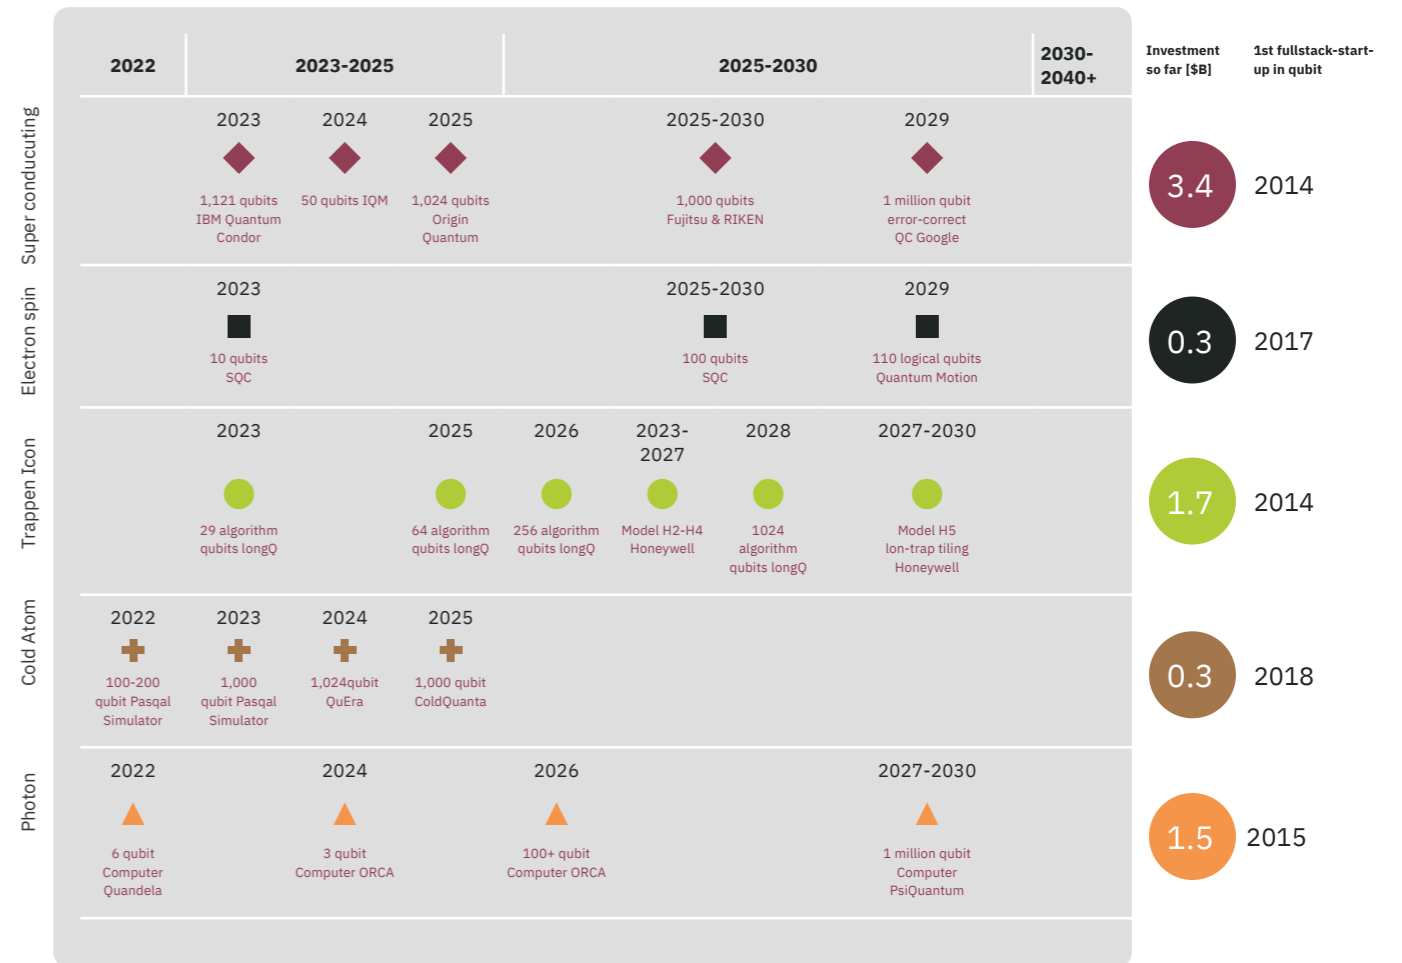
| | 2022 | 2023-2025 | 2025-2030 | 2030-2040+ | Investment so far [$B] | 1st fullstack-start-up in qubit |
|---|---|---|---|---|---|---|
| Super conducting | | 2023 1,121 qubits IBM Quantum Condor; 2024 50 qubits IQM; 2025 1,024 qubits Origin Quantum | 2025-2030 1,000 qubits Fujitsu & RIKEN; 2029 1 million qubit error-correct QC Google | | 3.4 | 2014 |
| Electron spin | | 2023 10 qubits SQC | 2025-2030 100 qubits SQC; 2029 110 logical qubits Quantum Motion | | 0.3 | 2017 |
| Trappen Icon | | 2023 29 algorithm qubits longQ; 2025 64 algorithm qubits longQ | 2026 256 algorithm qubits longQ; 2023-2027 Model H2-H4 Honeywell; 2028 1024 algorithm qubits longQ; 2027-2030 Model H5 Ion-trap tiling Honeywell | | 1.7 | 2014 |
| Cold Atom | 2022 100-200 qubit Pasqal Simulator | 2023 1,000 qubit Pasqal Simulator; 2024 1,024qubit QuEra; 2025 1,000 qubit ColdQuanta | | | 0.3 | 2018 |
| Photon | 2022 6 qubit Computer Quandela | 2024 3 qubit Computer ORCA | 2026 100+ qubit Computer ORCA; 2027-2030 1 million qubit Computer PsiQuantum | | 1.5 | 2015 |